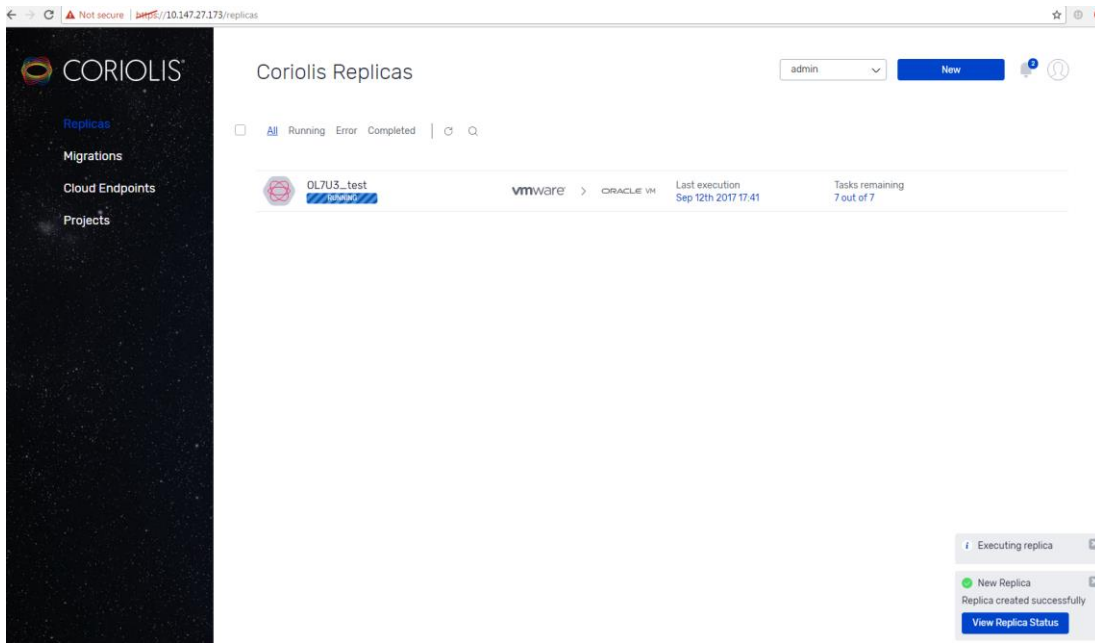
Not secure | https://10.147.27.173/replicas

CORIOLIS

Replicas
Migrations
Cloud Endpoints
Projects

Coriolis Replicas

admin

New

2

All Running Error Completed

OL7U3_test
RUNNING

vmware > ORACLE VM

Last execution
Sep 12th 2017 17:41

Tasks remaining
7 out of 7

Executing replica

New Replica
Replica created successfully
View Replica Status